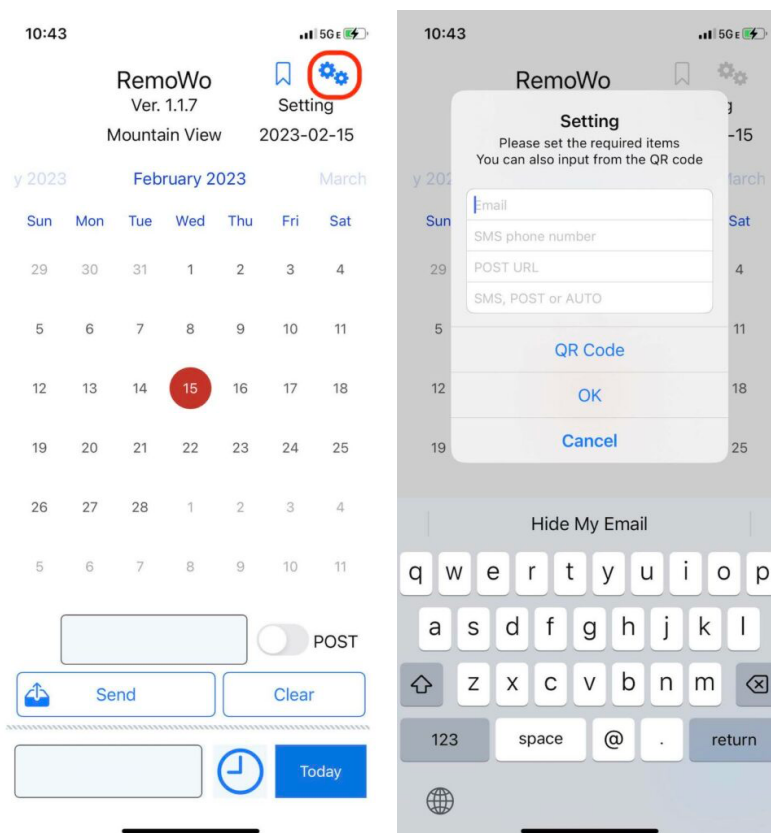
10:43

5G E

RemoWo
Ver. 1.1.7
Setting
Mountain View
2023-02-15

y 2023
February 2023
March

| Sun | Mon | Tue | Wed | Thu | Fri | Sat |
|---|---|---|---|---|---|---|
| 29 | 30 | 31 | 1 | 2 | 3 | 4 |
| 5 | 6 | 7 | 8 | 9 | 10 | 11 |
| 12 | 13 | 14 | 15 | 16 | 17 | 18 |
| 19 | 20 | 21 | 22 | 23 | 24 | 25 |
| 26 | 27 | 28 | 1 | 2 | 3 | 4 |
| 5 | 6 | 7 | 8 | 9 | 10 | 11 |

POST

Send
Clear

Today

10:43

5G E

RemoWo

Setting
Please set the required items
You can also input from the QR code

Email
SMS phone number
POST URL
SMS, POST or AUTO

QR Code
OK
Cancel

y 202
arch
Sun
Sat
29
4
5
11
12
18
19
25

Hide My Email

q w e r t y u i o p
a s d f g h j k l
z x c v b n m
123 space @ . return